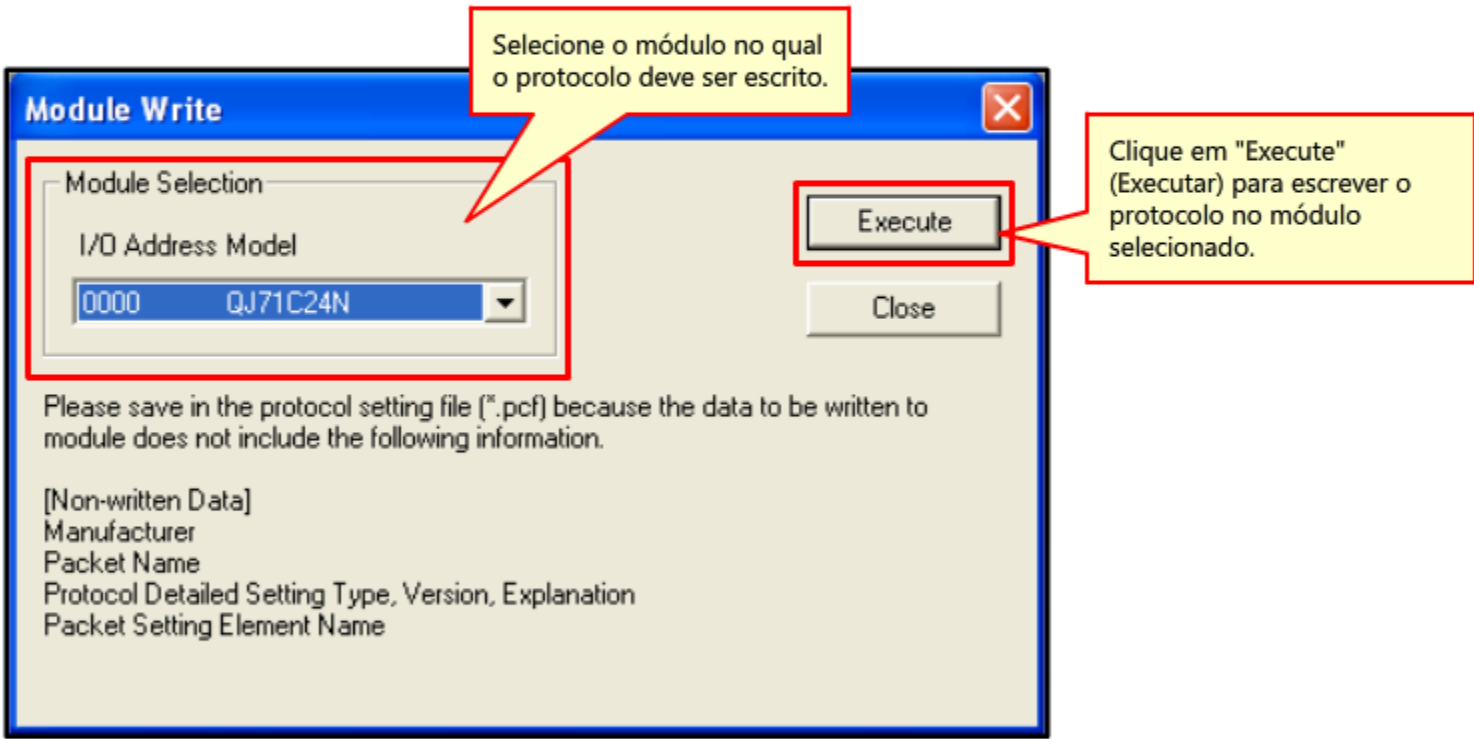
Selecione o módulo no qual o protocolo deve ser escrito.

Module Write

Module Selection

I/O Address Model

0000 QJ71C24N

Execute

Close

Clique em "Execute" (Executar) para escrever o protocolo no módulo selecionado.

Please save in the protocol setting file (*.pcf) because the data to be written to module does not include the following information.

[Non-written Data]
Manufacturer
Packet Name
Protocol Detailed Setting Type, Version, Explanation
Packet Setting Element Name